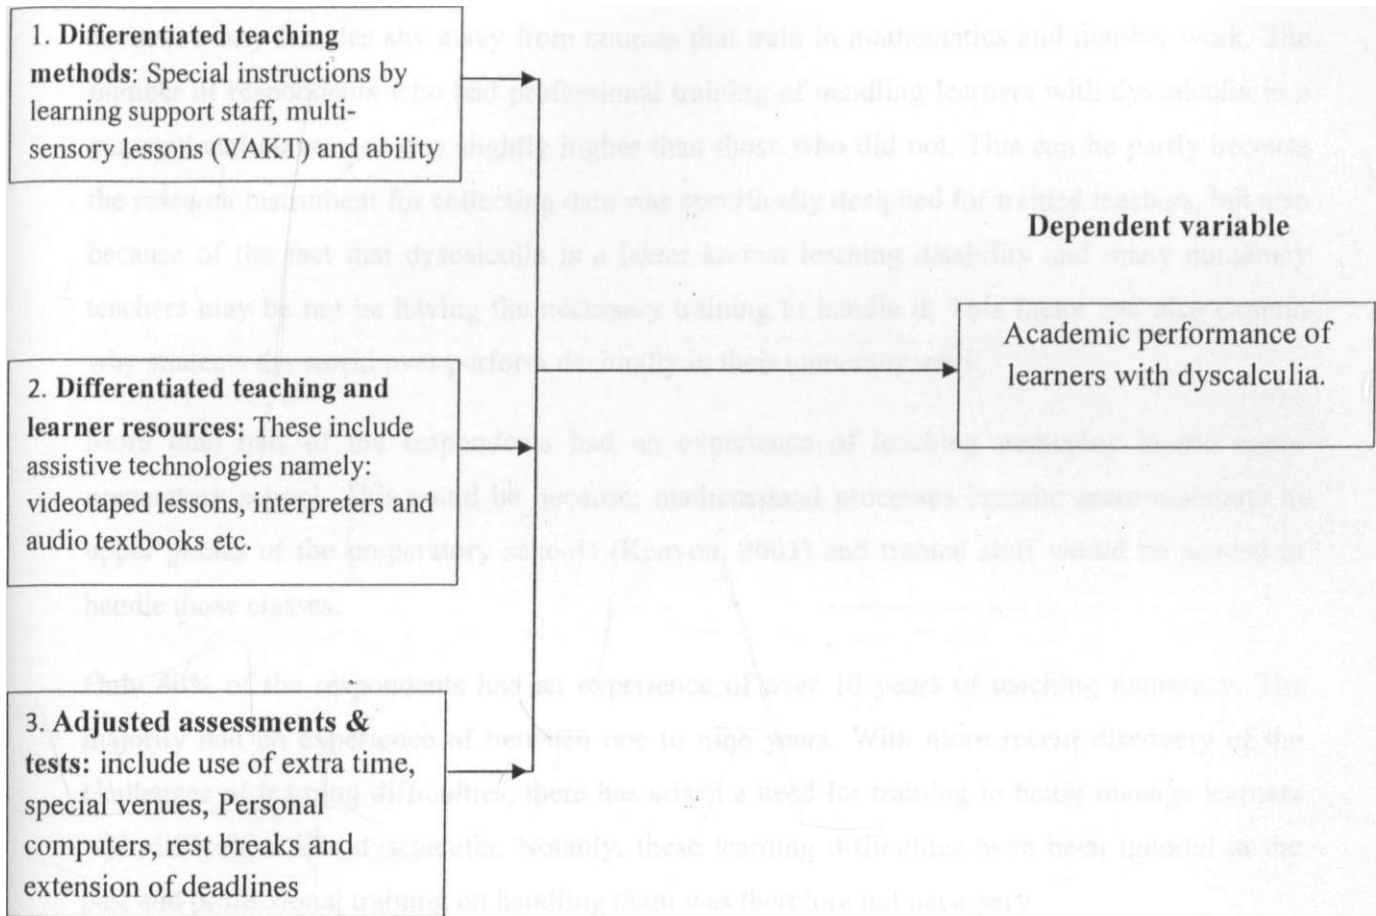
1. **Differentiated teaching methods**: Special instructions by learning support staff, multi-sensory lessons (VAKT) and ability

2. **Differentiated teaching and learner resources:** These include assistive technologies namely: videotaped lessons, interpreters and audio textbooks etc.

3. **Adjusted assessments & tests:** include use of extra time, special venues, Personal computers, rest breaks and extension of deadlines

**Dependent variable**

Academic performance of learners with dyscalculia.